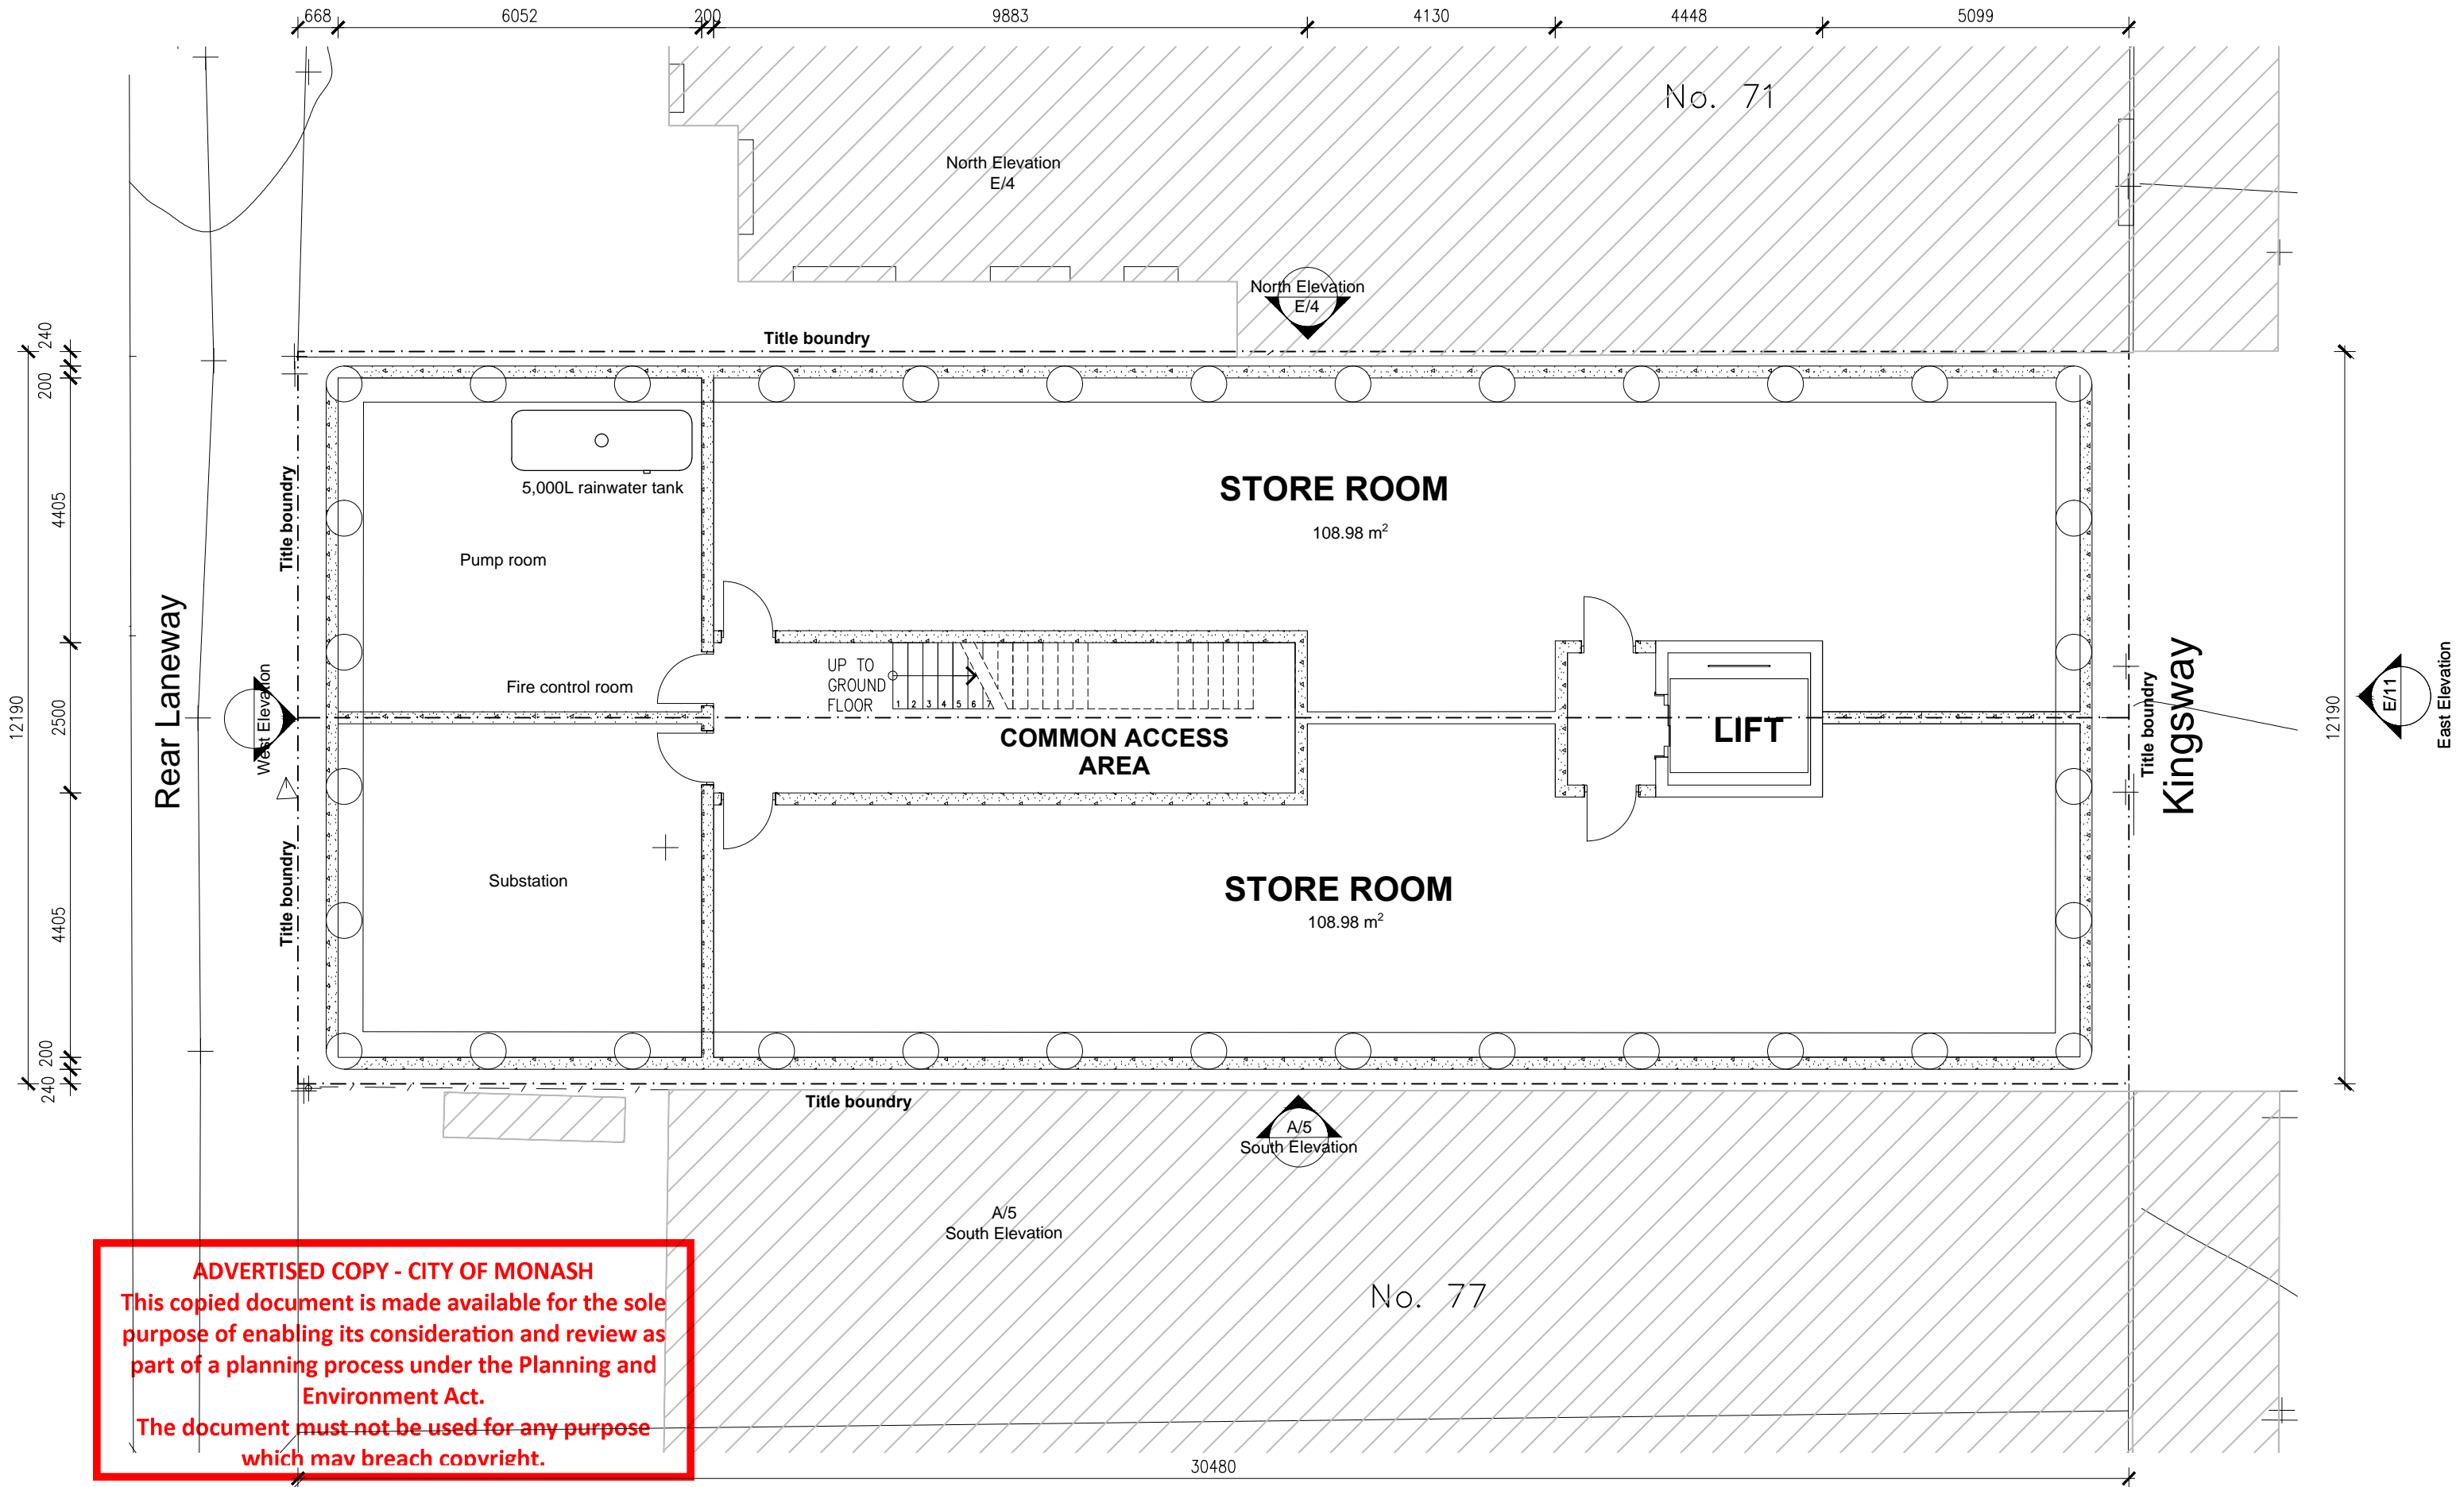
668 6052 200 9883 4130 4448 5099

No. 71

North Elevation
E/4

North Elevation
E/4

Title boundry

240
200
4405
2500
12190
4405
200
240

Rear Laneway

Title boundry

5,000L rainwater tank

Pump room

Fire control room

West Elevation

Title boundry

Substation

STORE ROOM
108.98 m$^2$

UP TO
GROUND
FLOOR

1 2 3 4 5 6 7

COMMON ACCESS
AREA

LIFT

STORE ROOM
108.98 m$^2$

Title boundry

Kingsway

12190

E/11
East Elevation

Title boundry

A/5
South Elevation

A/5
South Elevation

No. 77

ADVERTISED COPY - CITY OF MONASH
This copied document is made available for the sole purpose of enabling its consideration and review as part of a planning process under the Planning and Environment Act.
The document must not be used for any purpose which may breach copyright.

30480